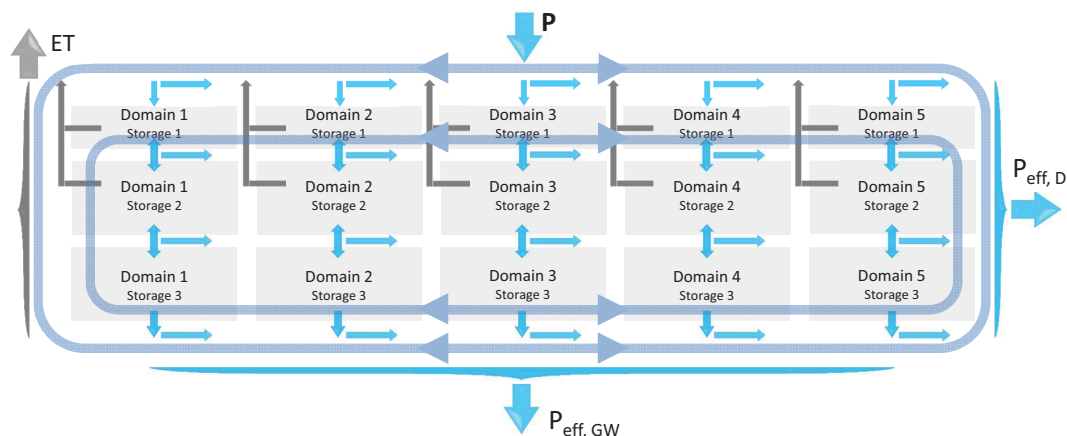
ET

P

Domain 1
Storage 1

Domain 2
Storage 1

Domain 3
Storage 1

Domain 4
Storage 1

Domain 5
Storage 1

Domain 1
Storage 2

Domain 2
Storage 2

Domain 3
Storage 2

Domain 4
Storage 2

Domain 5
Storage 2

$P_{eff, D}$

Domain 1
Storage 3

Domain 2
Storage 3

Domain 3
Storage 3

Domain 4
Storage 3

Domain 5
Storage 3

$P_{eff. GW}$